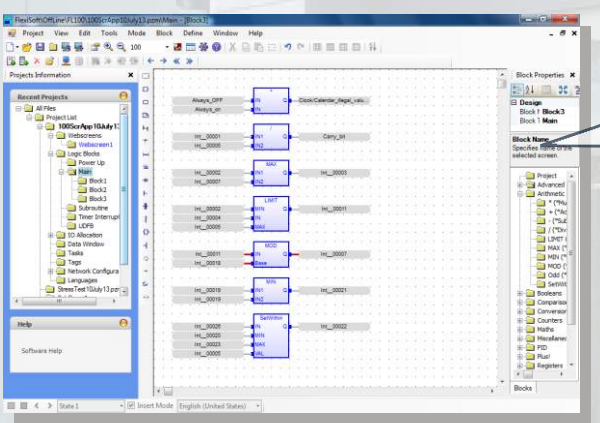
FlexiSoft OffLine - F:\100\100ScrApp10July13.pzm\Main - [Block3]

Project View Edit Tools Mode Block Define Window Help

Projects Information

Recent Projects

All Files
Project List
100ScrApp10July13
Webscreens
Webscreen1
Logic Blocks
Power Up
Main
Block1
Block2
Block3
Subroutine
Timer Interrupt
UDFB
IO Allocation
Data Window
Tasks
Tags
Network Configura
Languages
StressTest10July13.pzm

Help

Software Help

Always_OFF
Always_on
IN
IN
Q
Clock.Calendar_illegal_valu

Int_00001
Int_00005
IN1
IN2
Q
Carry_bit

MAX
Int_00002
Int_00007
IN1
IN2
Q
Int_00003

LIMIT
Int_00002
Int_00004
Int_00005
MIN
IN
MAX
Q
Int_00011

MOD
Int_00011
Int_00018
IN
Base
Q
Int_00007

MIN
Int_00019
Int_00019
IN1
IN2
Q
Int_00021

SetWithin
Int_00025
Int_00020
Int_00023
Int_00005
IN
MIN
MAX
VAL
Q
Int_00022

Block Properties

Design
Block 1 Block3
Block 1 Main

Block Name
Specifies name of the selected screen.

Project
Advanced
Arithmetic
* (*Mu
+ (*Ac
- (*Sub
/ (*Div
LIMIT
MAX (*
MIN (*
MOD (
Odd (*
SetWit
Booleans
Comparison
Conversion
Counters
Maths
Miscellaneo
PID
Plus!
Registers

Blocks

State 1
Insert Mode
English (United States)